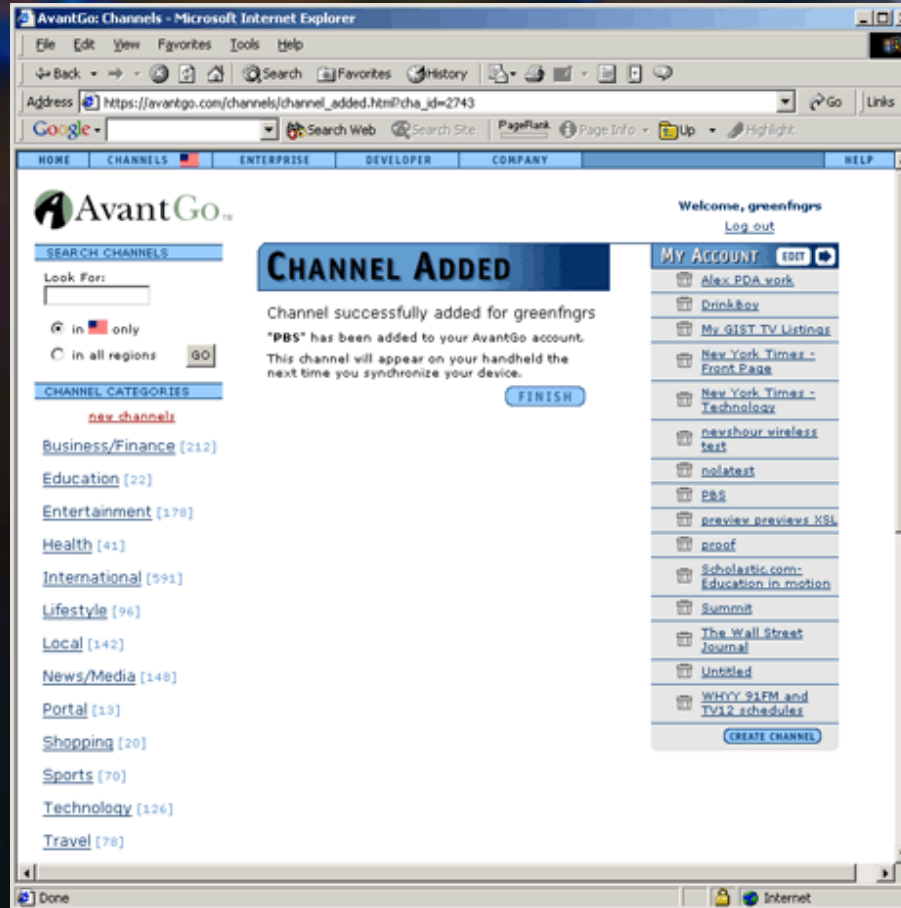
AvantGo: Channels - Microsoft Internet Explorer

File Edit View Favorites Tools Help

Back Search Favorites History

Address https://avantgo.com/channels/channel_added.html?cha_id=2743 Go Links

Google Search Web Search Site PageRank Page Info Up Highlight

HOME CHANNELS ENTERPRISE DEVELOPER COMPANY HELP

AvantGo™

Welcome, greenfngrs
Log out

SEARCH CHANNELS
Look For:
in only
in all regions GO

CHANNEL CATEGORIES
new channels
Business/Finance [212]
Education [22]
Entertainment [178]
Health [41]
International [591]
Lifestyle [96]
Local [142]
News/Media [148]
Portal [13]
Shopping [20]
Sports [70]
Technology [126]
Travel [78]

CHANNEL ADDED

Channel successfully added for greenfngrs

"PBS" has been added to your AvantGo account.

This channel will appear on your handheld the next time you synchronize your device.

FINISH

MY ACCOUNT EDIT
Alex PDA work
Drinkboy
My GIST TV Listings
New York Times - Front Page
New York Times - Technology
newshour wireless test
nolatest
PBS
preview previews XSL
proof
Scholastic.com- Education in motion
Summit
The Wall Street Journal
Untitled
WHYY 91FM and TV12 schedules
CREATE CHANNEL

Done Internet